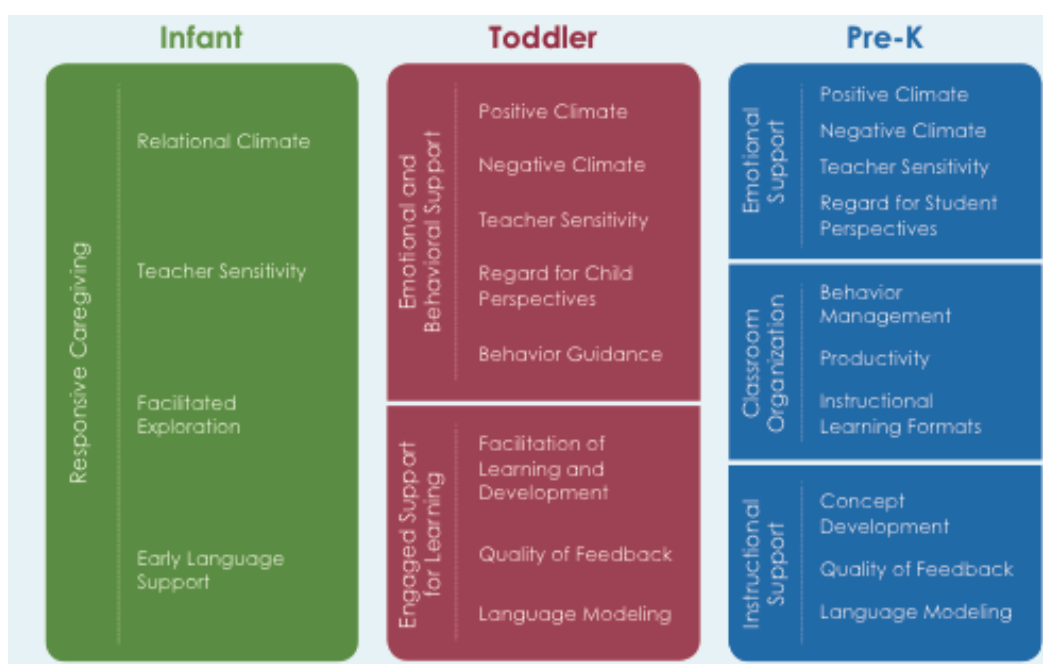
Infant

Responsive Caregiving

Relational Climate

Teacher Sensitivity

Facilitated Exploration

Early Language Support

Toddler

Emotional and Behavioral Support

Positive Climate

Negative Climate

Teacher Sensitivity

Regard for Child Perspectives

Behavior Guidance

Engaged Support for Learning

Facilitation of Learning and Development

Quality of Feedback

Language Modeling

Pre-K

Emotional Support

Positive Climate

Negative Climate

Teacher Sensitivity

Regard for Student Perspectives

Classroom Organization

Behavior Management

Productivity

Instructional Learning Formats

Instructional Support

Concept Development

Quality of Feedback

Language Modeling